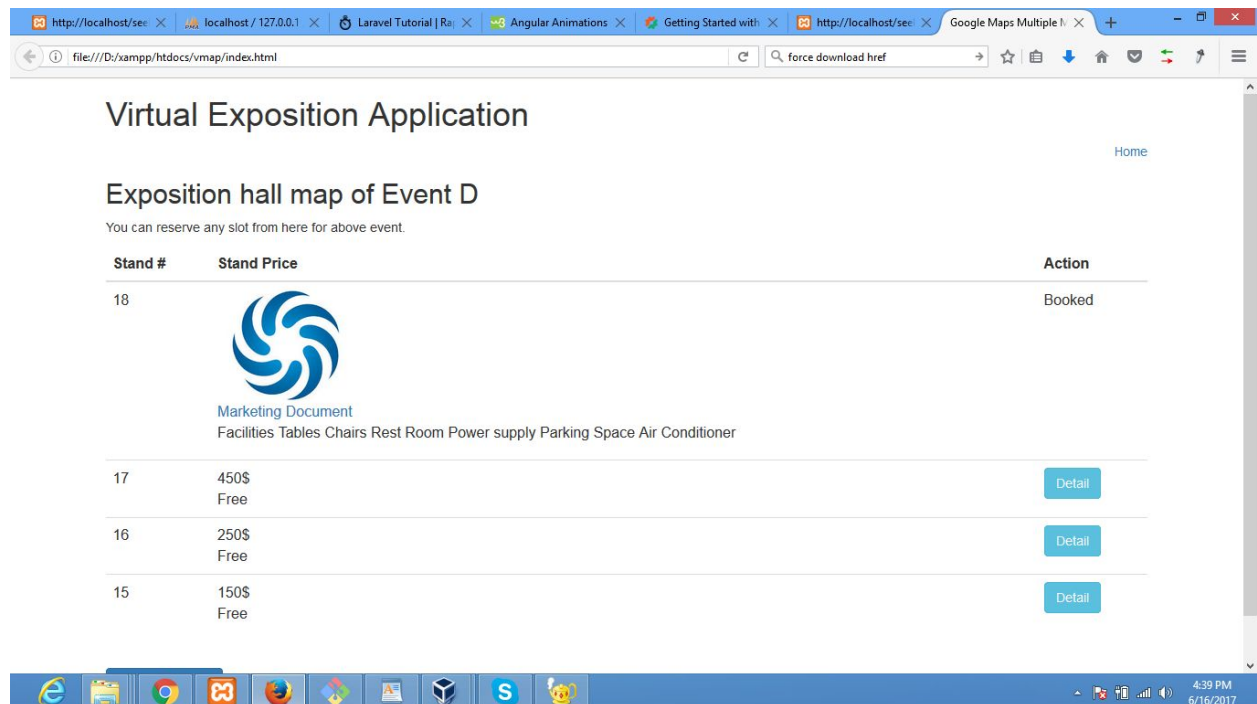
http://localhost/see | localhost / 127.0.0.1 | Laravel Tutorial | Ra | Angular Animations | Getting Started with | http://localhost/see | Google Maps Multiple M | +

file:///D:/xampp/htdocs/vmap/index.html

force download href

Virtual Exposition Application

Home

Exposition hall map of Event D

You can reserve any slot from here for above event.

| Stand # | Stand Price | Action |
|---|---|---|
| 18 | Marketing Document Facilities Tables Chairs Rest Room Power supply Parking Space Air Conditioner | Booked |
| 17 | 450$ Free | Detail |
| 16 | 250$ Free | Detail |
| 15 | 150$ Free | Detail |

4:39 PM
6/16/2017